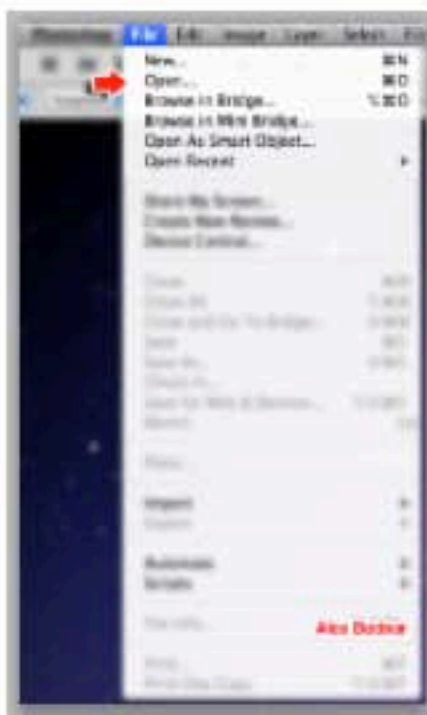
Photoshop File Edit Image Layer Select Fi

New... ⌘N
Open... ⌘O
Browse in Bridge... ⌥⌘O
Browse in Mini Bridge...
Open As Smart Object...
Open Recent

Share My Screen...
Create New Review...
Device Central...

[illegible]
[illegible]
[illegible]
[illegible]
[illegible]
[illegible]
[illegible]
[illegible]

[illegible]

Import
Export

Automate
Scripts

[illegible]
Alex Dodrice

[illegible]
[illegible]